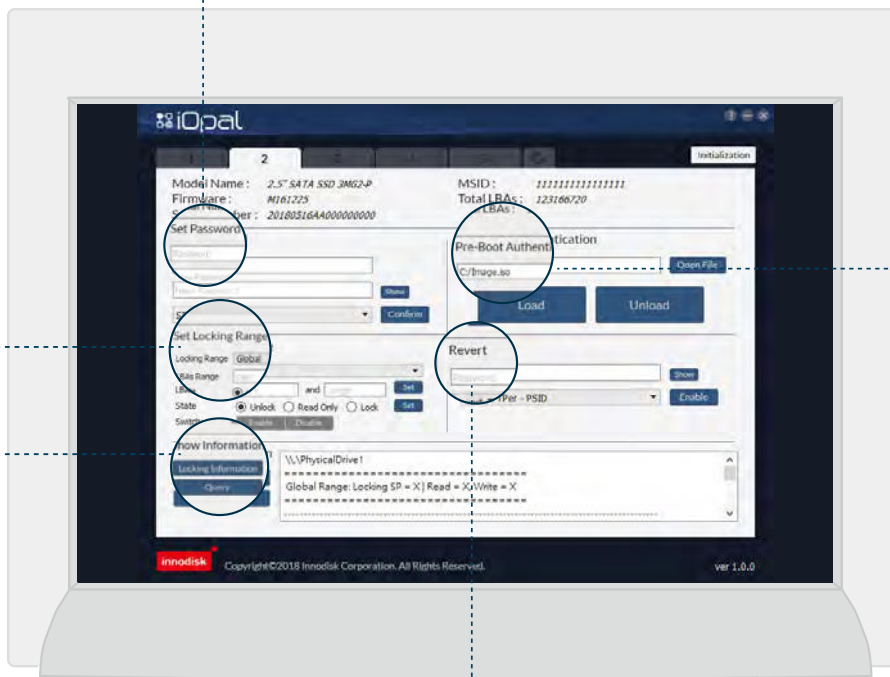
iOpal

1 2 3 4 5

Initialization

Model Name : 2.5" SATA SSD 3MG2-P
Firmware : M161225
S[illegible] Number : 20180516AA000000000

MSID : 1111111111111111
Total LBAs : 123166720
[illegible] LBAs :

Set Password

Password

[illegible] Password

Show

SP

Confirm

Pre-Boot Authent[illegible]tication

C:/Image.iso

Open File

Load

Unload

Set Locking Range

Locking Range Global

LBAs Range

LBAs

and

Set

State Unlock Read Only Lock

Set

Switch Enable Disable

Revert

Password

Show

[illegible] TPer - PSID

Enable

Show Information

Locking Information

Query

\\.\PhysicalDrive1
==============================
Global Range: Locking SP = X | Read = X | Write = X
==============================

innodisk

Copyright©2018 Innodisk Corporation. All Rights Reserved.

ver 1.0.0